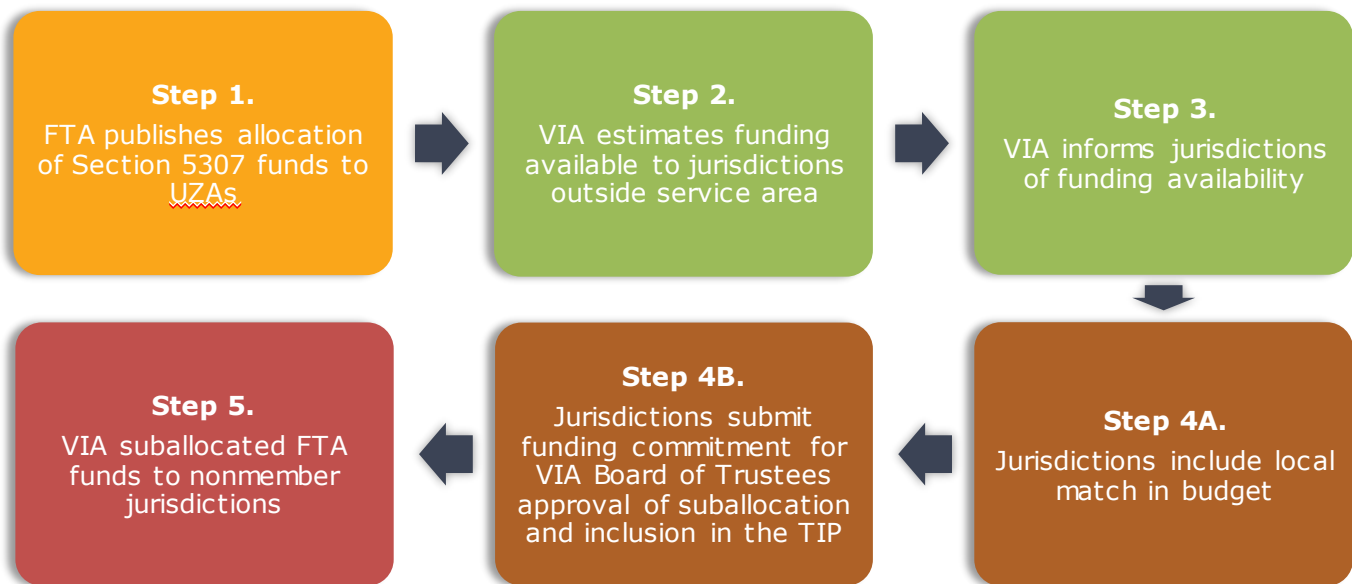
Step 1.
FTA publishes allocation of Section 5307 funds to UZAs

Step 2.
VIA estimates funding available to jurisdictions outside service area

Step 3.
VIA informs jurisdictions of funding availability

Step 4A.
Jurisdictions include local match in budget

Step 4B.
Jurisdictions submit funding commitment for VIA Board of Trustees approval of suballocation and inclusion in the TIP

Step 5.
VIA suballocated FTA funds to nonmember jurisdictions